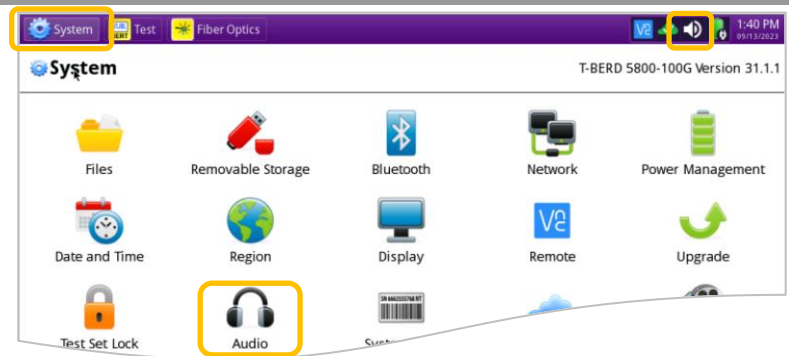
System Test Fiber Optics 1:40 PM 09/13/2023

System

T-BERD 5800-100G Version 31.1.1

Files
Removable Storage
Bluetooth
Network
Power Management
Date and Time
Region
Display
Remote
Upgrade
Test Set Lock
Audio
Syst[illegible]